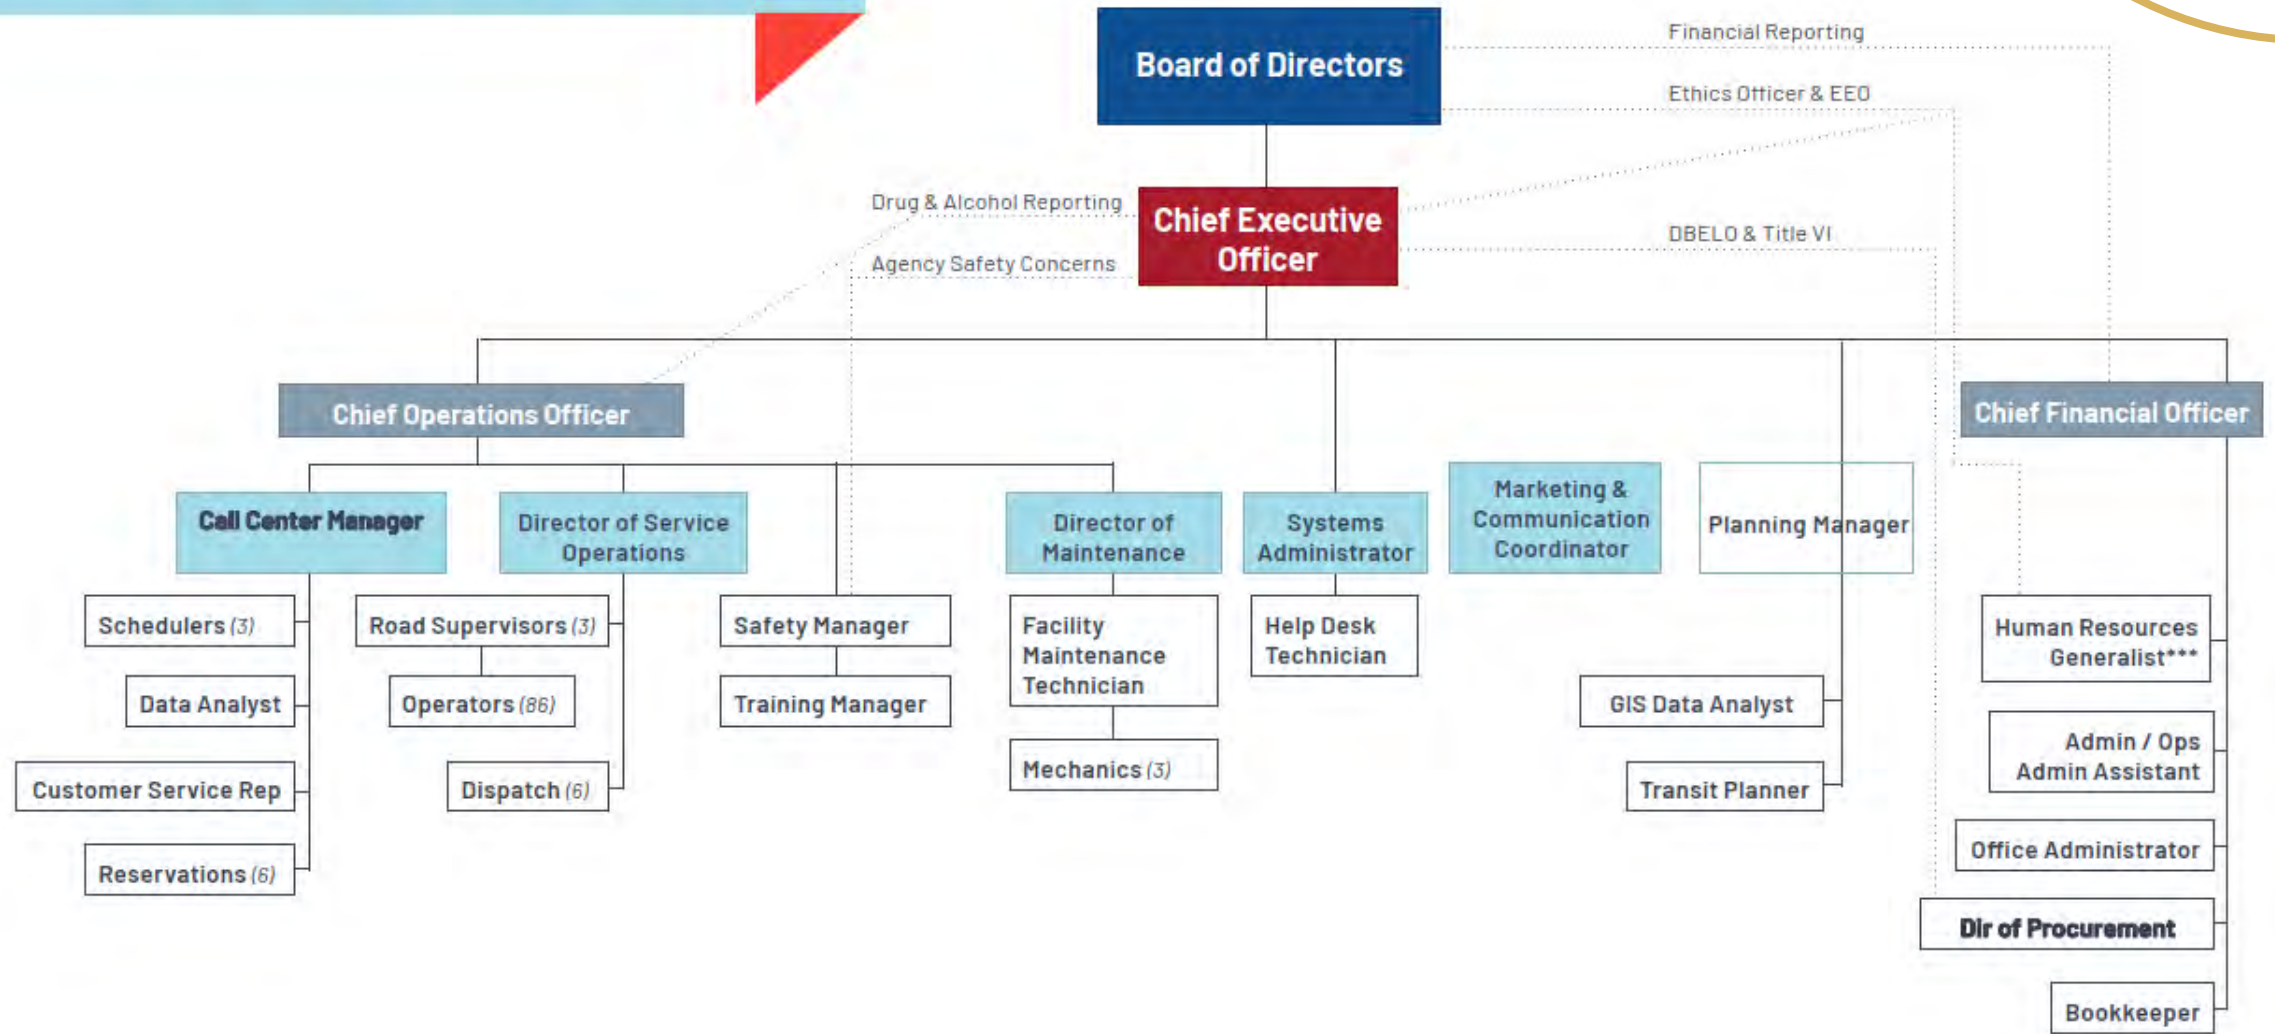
Board of Directors

Financial Reporting

Ethics Officer & EEO

Drug & Alcohol Reporting

Chief Executive Officer

Agency Safety Concerns

DBELO & Title VI

Chief Operations Officer

Chief Financial Officer

Call Center Manager

Director of Service Operations

Director of Maintenance

Systems Administrator

Marketing & Communication Coordinator

Planning Manager

Schedulers (3)

Data Analyst

Customer Service Rep

Reservations (6)

Road Supervisors (3)

Operators (86)

Dispatch (6)

Safety Manager

Training Manager

Facility Maintenance Technician

Mechanics (3)

Help Desk Technician

GIS Data Analyst

Transit Planner

Human Resources Generalist***

Admin / Ops Admin Assistant

Office Administrator

Dir of Procurement

Bookkeeper